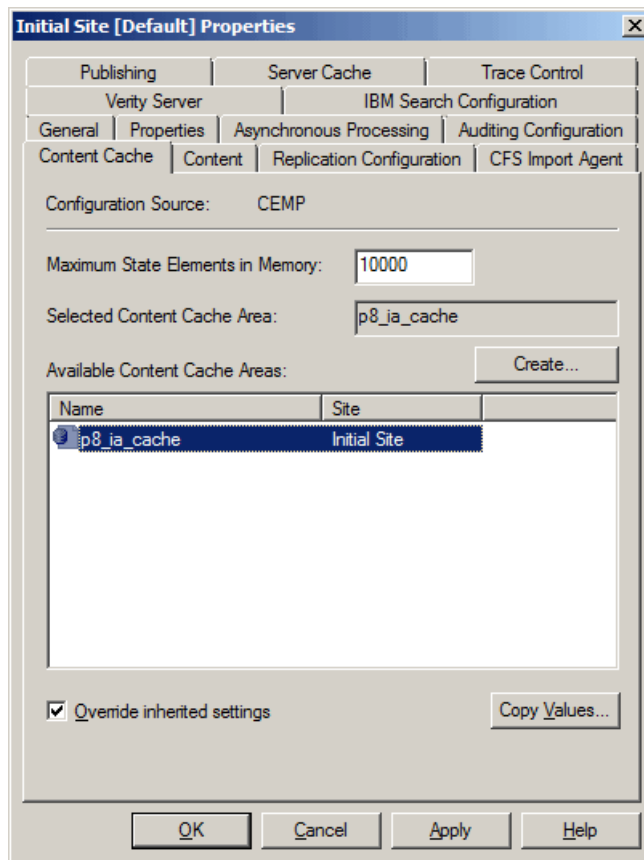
Initial Site [Default] Properties

Publishing | Server Cache | Trace Control
Verity Server | IBM Search Configuration
General | Properties | Asynchronous Processing | Auditing Configuration
Content Cache | Content | Replication Configuration | CFS Import Agent

Configuration Source: CEMP

Maximum State Elements in Memory: 10000

Selected Content Cache Area: p8_ia_cache

Available Content Cache Areas: Create...

| Name | Site |
|---|---|
| p8_ia_cache | Initial Site |

Override inherited settings

Copy Values...

OK Cancel Apply Help